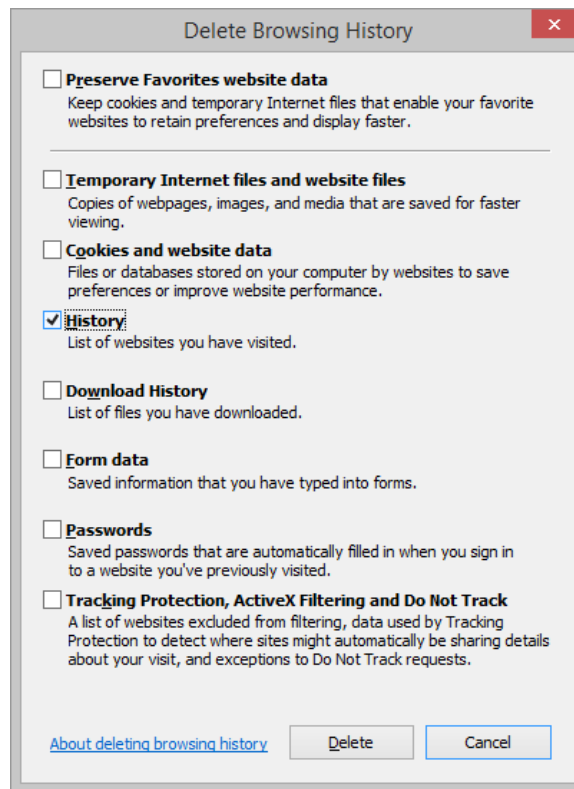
Delete Browsing History

Preserve Favorites website data
Keep cookies and temporary Internet files that enable your favorite websites to retain preferences and display faster.

Temporary Internet files and website files
Copies of webpages, images, and media that are saved for faster viewing.

Cookies and website data
Files or databases stored on your computer by websites to save preferences or improve website performance.

History
List of websites you have visited.

Download History
List of files you have downloaded.

Form data
Saved information that you have typed into forms.

Passwords
Saved passwords that are automatically filled in when you sign in to a website you've previously visited.

Tracking Protection, ActiveX Filtering and Do Not Track
A list of websites excluded from filtering, data used by Tracking Protection to detect where sites might automatically be sharing details about your visit, and exceptions to Do Not Track requests.

About deleting browsing history

Delete

Cancel